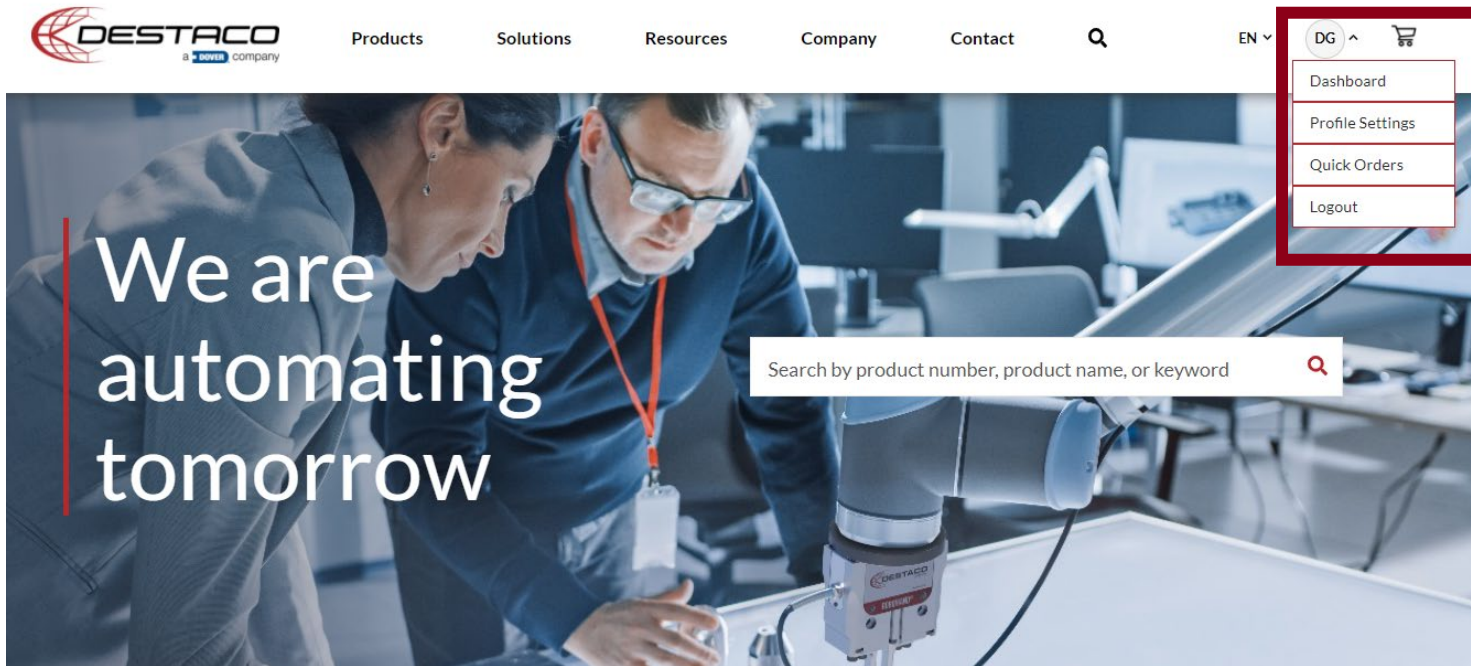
DESTACO
a DOVER company

Products Solutions Resources Company Contact

EN

DG

Dashboard
Profile Settings
Quick Orders
Logout

We are automating tomorrow

Search by product number, product name, or keyword

DESTACO